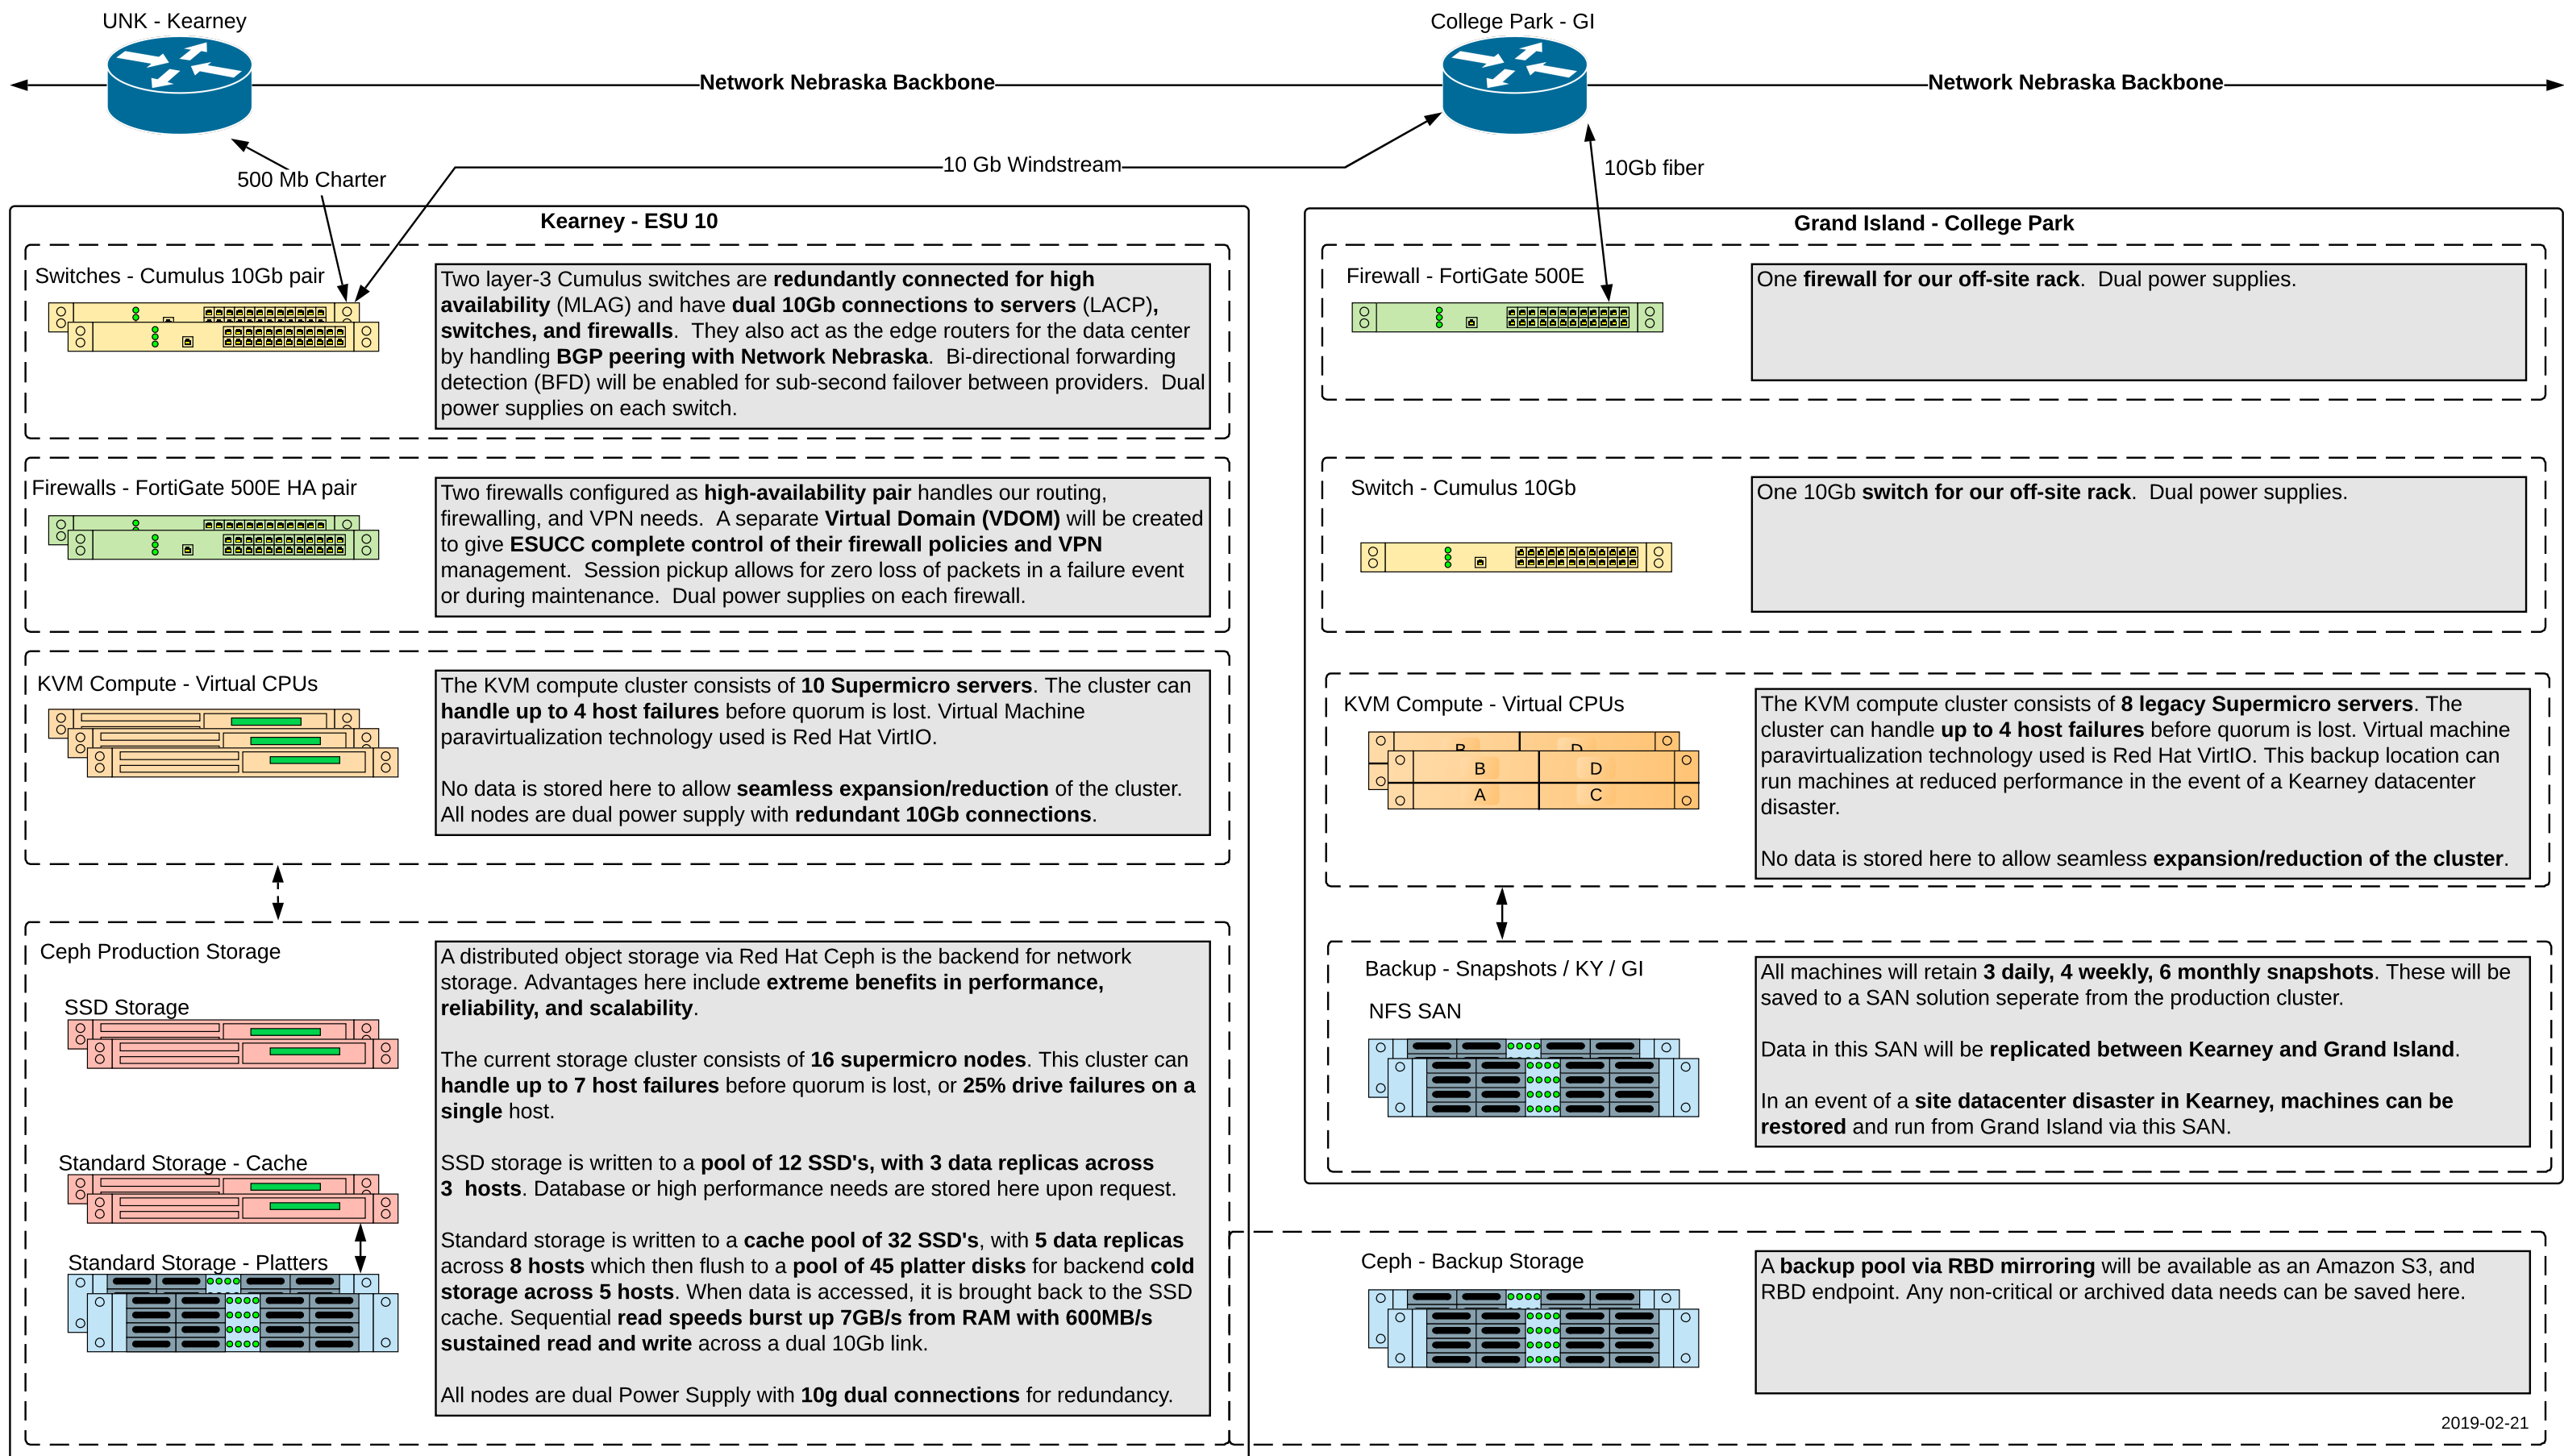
UNK - Kearney

College Park - GI

Network Nebraska Backbone

Network Nebraska Backbone

500 Mb Charter

10 Gb Windstream

10Gb fiber

Kearney - ESU 10

Grand Island - College Park

Switches - Cumulus 10Gb pair

Two layer-3 Cumulus switches are redundantly connected for high availability (MLAG) and have dual 10Gb connections to servers (LACP), switches, and firewalls. They also act as the edge routers for the data center by handling BGP peering with Network Nebraska. Bi-directional forwarding detection (BFD) will be enabled for sub-second failover between providers. Dual power supplies on each switch.

Firewalls - FortiGate 500E HA pair

Two firewalls configured as high-availability pair handles our routing, firewalling, and VPN needs. A separate Virtual Domain (VDOM) will be created to give ESUCC complete control of their firewall policies and VPN management. Session pickup allows for zero loss of packets in a failure event or during maintenance. Dual power supplies on each firewall.

KVM Compute - Virtual CPUs

The KVM compute cluster consists of 10 Supermicro servers. The cluster can handle up to 4 host failures before quorum is lost. Virtual Machine paravirtualization technology used is Red Hat VirtIO.

No data is stored here to allow seamless expansion/reduction of the cluster. All nodes are dual power supply with redundant 10Gb connections.

Ceph Production Storage

SSD Storage

Standard Storage - Cache

Standard Storage - Platters

A distributed object storage via Red Hat Ceph is the backend for network storage. Advantages here include extreme benefits in performance, reliability, and scalability.

The current storage cluster consists of 16 supermicro nodes. This cluster can handle up to 7 host failures before quorum is lost, or 25% drive failures on a single host.

SSD storage is written to a pool of 12 SSD's, with 3 data replicas across 3 hosts. Database or high performance needs are stored here upon request.

Standard storage is written to a cache pool of 32 SSD's, with 5 data replicas across 8 hosts which then flush to a pool of 45 platter disks for backend cold storage across 5 hosts. When data is accessed, it is brought back to the SSD cache. Sequential read speeds burst up 7GB/s from RAM with 600MB/s sustained read and write across a dual 10Gb link.

All nodes are dual Power Supply with 10g dual connections for redundancy.

Firewall - FortiGate 500E

One firewall for our off-site rack. Dual power supplies.

Switch - Cumulus 10Gb

One 10Gb switch for our off-site rack. Dual power supplies.

KVM Compute - Virtual CPUs

B
D
A
C

The KVM compute cluster consists of 8 legacy Supermicro servers. The cluster can handle up to 4 host failures before quorum is lost. Virtual machine paravirtualization technology used is Red Hat VirtIO. This backup location can run machines at reduced performance in the event of a Kearney datacenter disaster.

No data is stored here to allow seamless expansion/reduction of the cluster.

Backup - Snapshots / KY / GI

NFS SAN

All machines will retain 3 daily, 4 weekly, 6 monthly snapshots. These will be saved to a SAN solution seperate from the production cluster.

Data in this SAN will be replicated between Kearney and Grand Island.

In an event of a site datacenter disaster in Kearney, machines can be restored and run from Grand Island via this SAN.

Ceph - Backup Storage

A backup pool via RBD mirroring will be available as an Amazon S3, and RBD endpoint. Any non-critical or archived data needs can be saved here.

2019-02-21